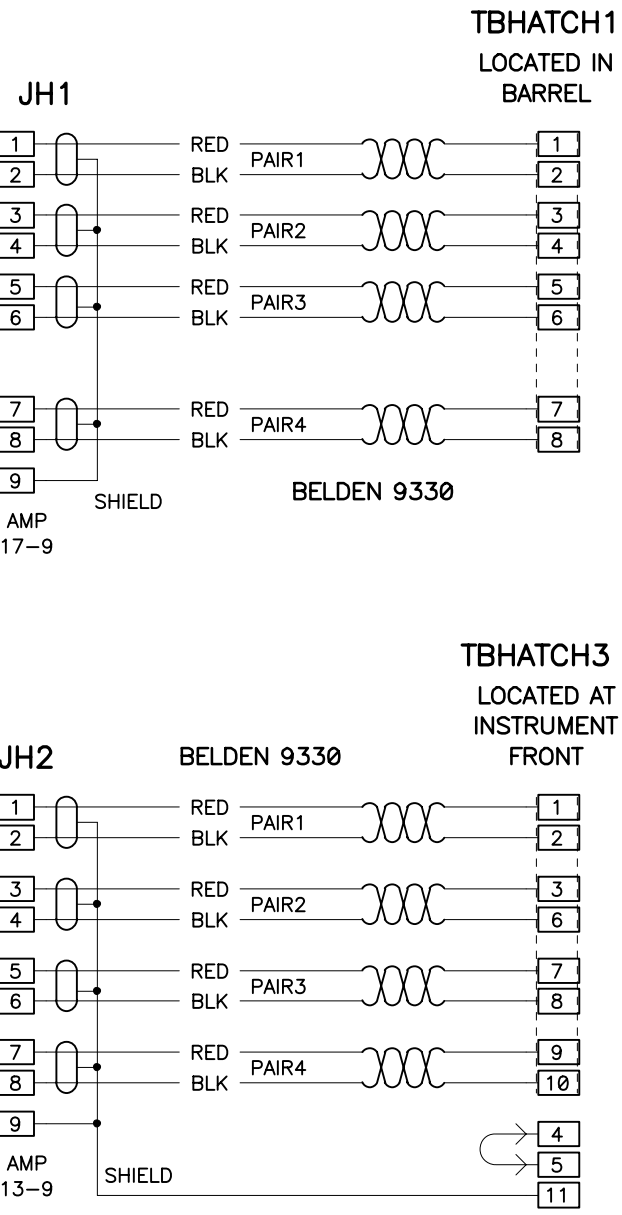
TBHATCH1
LOCATED IN
BARREL

JH1

1
2
RED
PAIR1
BLK
1
2

3
4
RED
PAIR2
BLK
3
4

5
6
RED
PAIR3
BLK
5
6

7
8
RED
PAIR4
BLK
7
8

9
SHIELD
BELDEN 9330
AMP
17–9

TBHATCH3
LOCATED AT
INSTRUMENT
FRONT

JH2
BELDEN 9330

1
2
RED
PAIR1
BLK
1
2

3
4
RED
PAIR2
BLK
3
6

5
6
RED
PAIR3
BLK
7
8

7
8
RED
PAIR4
BLK
9
10

9
4
5
AMP
13–9
SHIELD
11